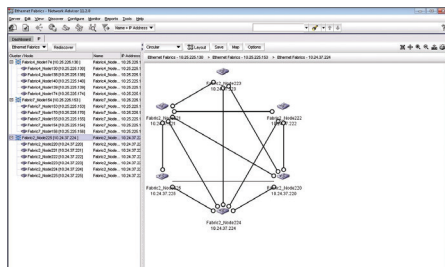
Ethernet Fabrics - Network Advisor 12.3.0

Server Edit View Discover Configure Monitor Reports Tools Help

Name + IP Address

Dashboard IP

Ethernet Fabrics Rediscover

Cluster / Node | IP Address
Fabric4_Node174 (10.25.220.130) | Fabric4_Node... 10.25.220.1
Fabric4_Node172 (10.25.220.131) | Fabric4_Node... 10.25.220.1
Fabric4_Node175 (10.25.220.133) | Fabric4_Node... 10.25.220.1
Fabric4_Node145 (10.25.220.145) | Fabric4_Node... 10.25.220.1
Fabric4_Node144 (10.25.220.135) | Fabric4_Node... 10.25.220.1
Fabric4_Node145 (10.25.220.174) | Fabric4_Node... 10.25.220.1
Fabric7_Node174 (10.25.220.153) | Fabric7_Node... 10.25.220.1
Fabric7_Node177 (10.25.220.178) | Fabric7_Node... 10.25.220.1
Fabric7_Node176 (10.25.220.179) | Fabric7_Node... 10.25.220.1
Fabric7_Node175 (10.25.220.150) | Fabric7_Node... 10.25.220.1
Fabric7_Node178 (10.25.220.155) | Fabric7_Node... 10.25.220.1
Fabric2_Node225 (10.24.37.224) | Fabric2_Node... 10.24.37.22
Fabric2_Node222 (10.24.37.222) | Fabric2_Node... 10.24.37.22
Fabric2_Node223 (10.24.37.223) | Fabric2_Node... 10.24.37.22
Fabric2_Node224 (10.24.37.224) | Fabric2_Node... 10.24.37.22
Fabric2_Node220 (10.24.37.220) | Fabric2_Node... 10.24.37.22
Fabric2_Node226 (10.24.37.226) | Fabric2_Node... 10.24.37.22
Fabric2_Node225 (10.24.37.225) | Fabric2_Node... 10.24.37.22

Circular Layout Save Map Options

Ethernet Fabrics - 10.25.220.130 > Ethernet Fabrics - 10.25.220.153 > Ethernet Fabrics - 10.24.37.224

Fabric2_Node223
10.24.37.223

Fabric2_Node221
10.24.37.221

Fabric2_Node222
10.24.37.222

Fabric2_Node225
10.24.37.225

Fabric2_Node220
10.24.37.220

Fabric2_Node224
10.24.37.224